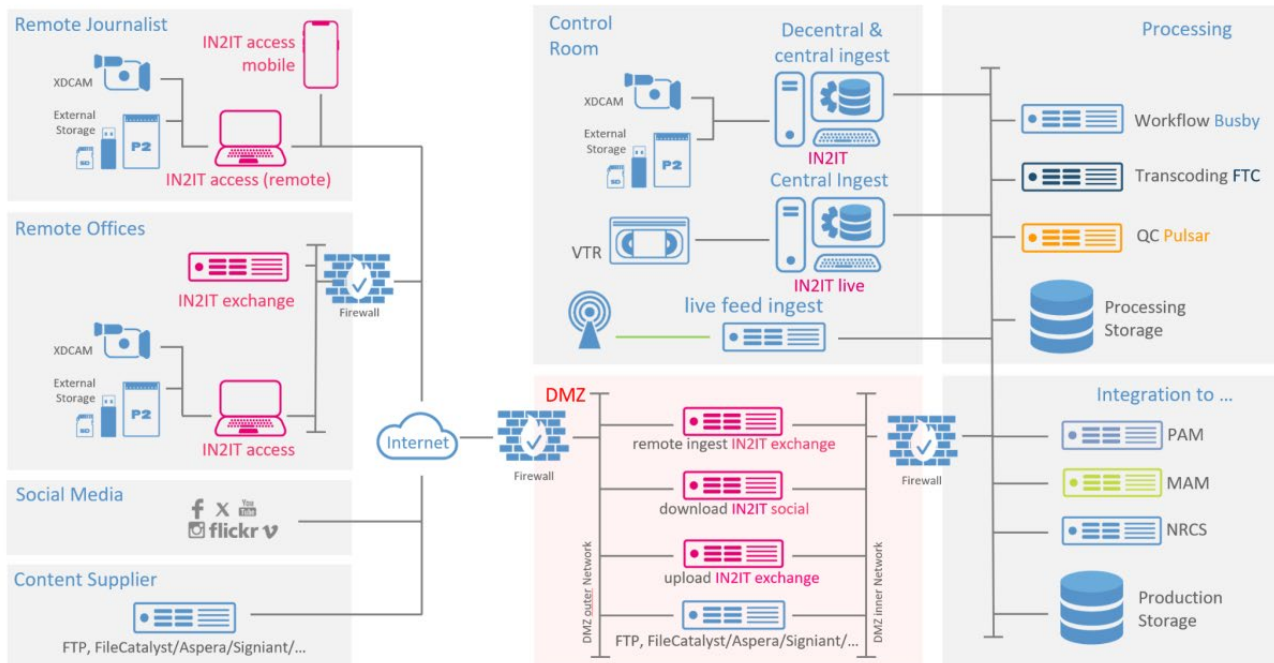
Remote Journalist

IN2IT access mobile

XDCAM

External Storage

SD

P2

IN2IT access (remote)

Remote Offices

IN2IT exchange

Firewall

XDCAM

External Storage

SD

P2

IN2IT access

Social Media

f X You Tube

flickr v

Content Supplier

FTP, FileCatalyst/Aspera/Signiant/...

Internet

Control Room

XDCAM

External Storage

SD

P2

Decentral & central ingest

IN2IT Central Ingest

VTR

IN2IT live

live feed ingest

Processing

Workflow Busby

Transcoding FTC

QC Pulsar

Processing Storage

DMZ

Firewall

remote ingest IN2IT exchange

download IN2IT social

upload IN2IT exchange

FTP, FileCatalyst/Aspera/Signiant/...

DMZ outer Network

DMZ inner Network

Firewall

Integration to ...

PAM

MAM

NRCS

Production Storage